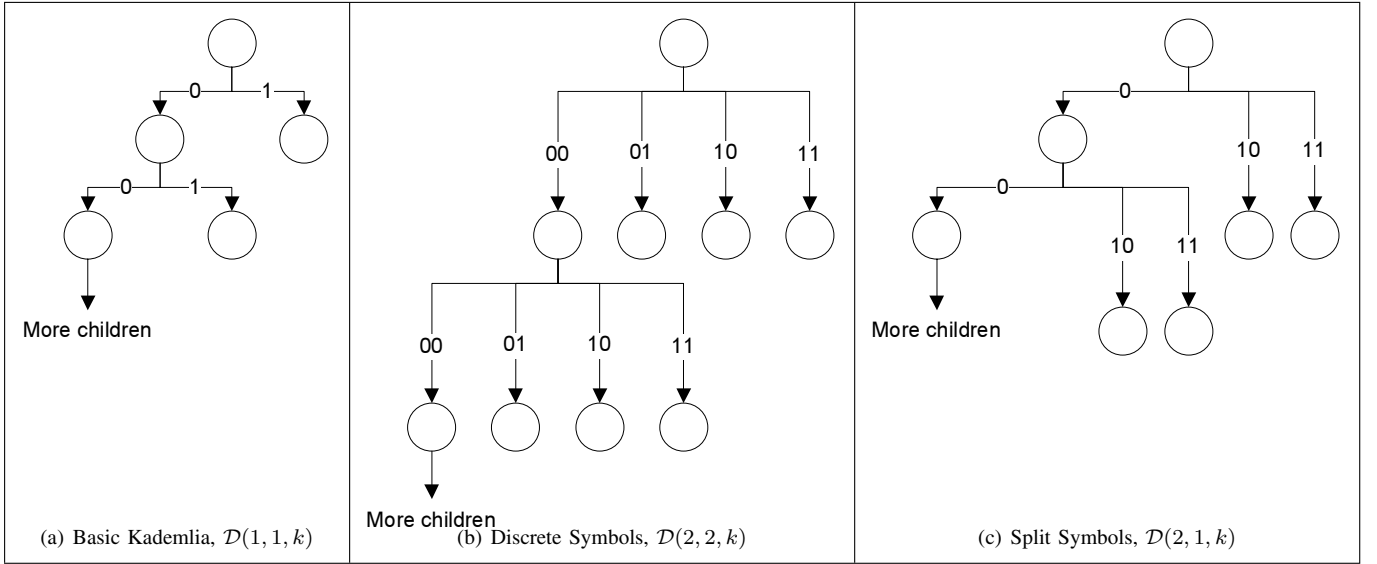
0
1
0
1
More children
(a) Basic Kademlia, $\mathcal{D}(1,1,k)$

00
01
10
11
00
01
10
11
More children
(b) Discrete Symbols, $\mathcal{D}(2,2,k)$

0
10
11
0
10
11
More children
(c) Split Symbols, $\mathcal{D}(2,1,k)$